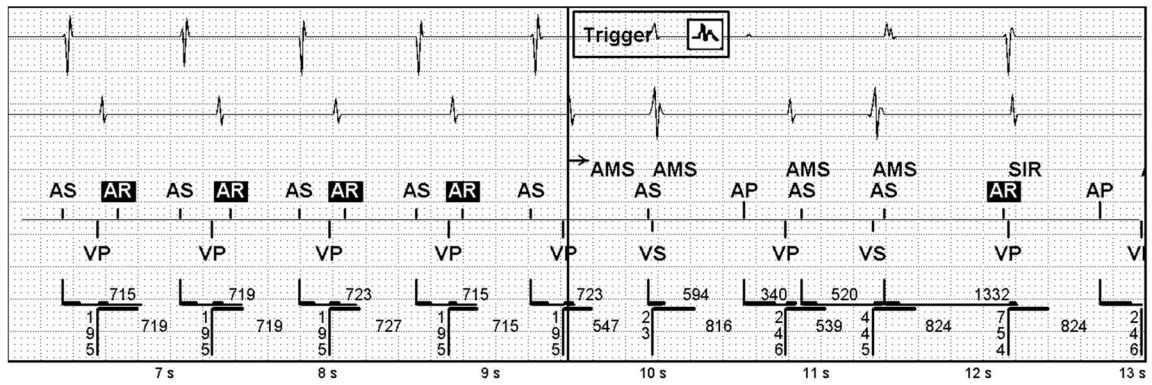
Trigger

→AMS AMS
AMS AMS SIR
AS AR AS AR AS AR AS AR AS AS AP AS AS AR AP

VP VP VP VP VP VS VP VS VP VI

715 719 723 715 723 594 340 520 1332

1 9 5 719
1 9 5 719
1 9 5 727
1 9 5 715
1 9 5 547
2 3 816
2 4 6 539
4 4 5 824
7 5 4 824
2 4 6

7 s 8 s 9 s 10 s 11 s 12 s 13 s